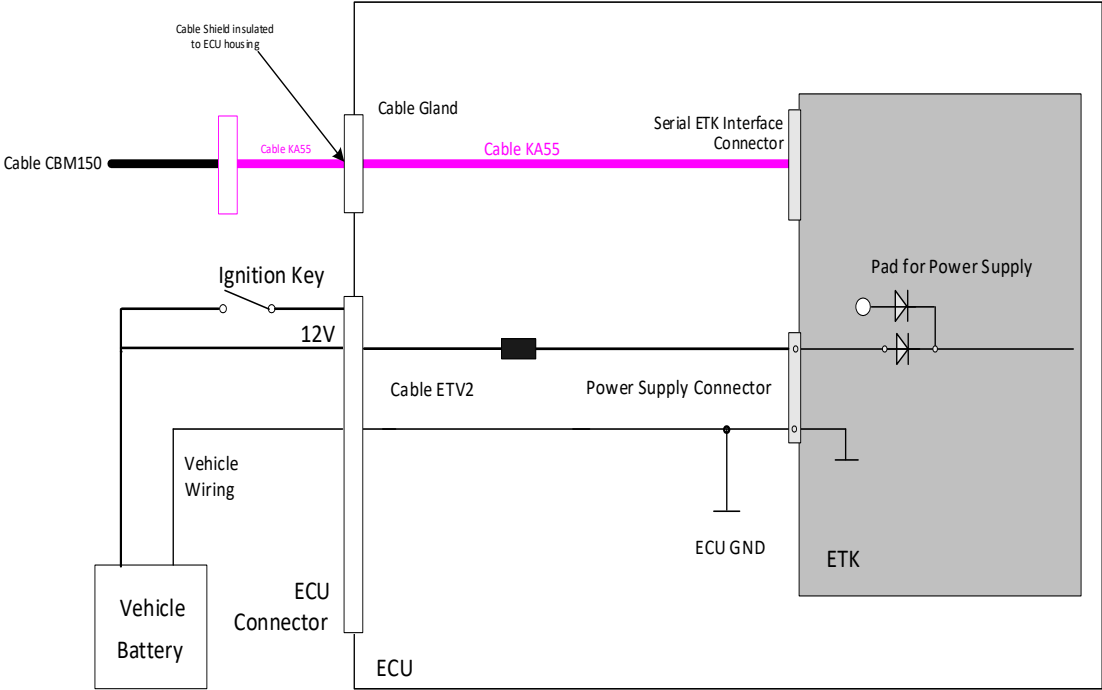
Cable Shield insulated to ECU housing

Cable Gland

Serial ETK Interface Connector

Cable CBM150

Cable KA55

Cable KA55

Ignition Key

Pad for Power Supply

12V

Cable ETV2

Power Supply Connector

Vehicle Wiring

ECU GND

ETK

Vehicle Battery

ECU Connector

ECU